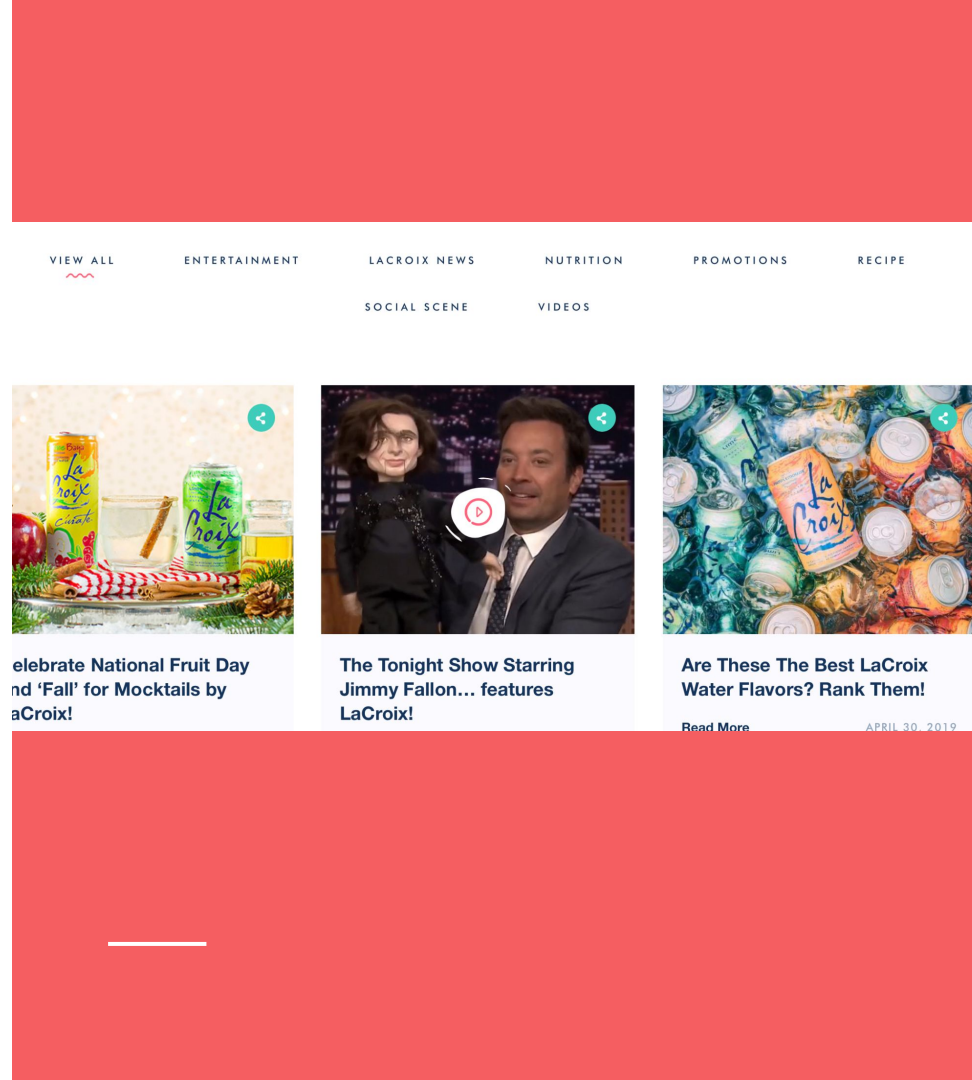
VIEW ALL ENTERTAINMENT LACROIX NEWS NUTRITION PROMOTIONS RECIPE

SOCIAL SCENE VIDEOS

elebrate National Fruit Day nd 'Fall' for Mocktails by aCroix!

The Tonight Show Starring Jimmy Fallon… features LaCroix!

Are These The Best LaCroix Water Flavors? Rank Them!

Read More

APRIL 30, 2019